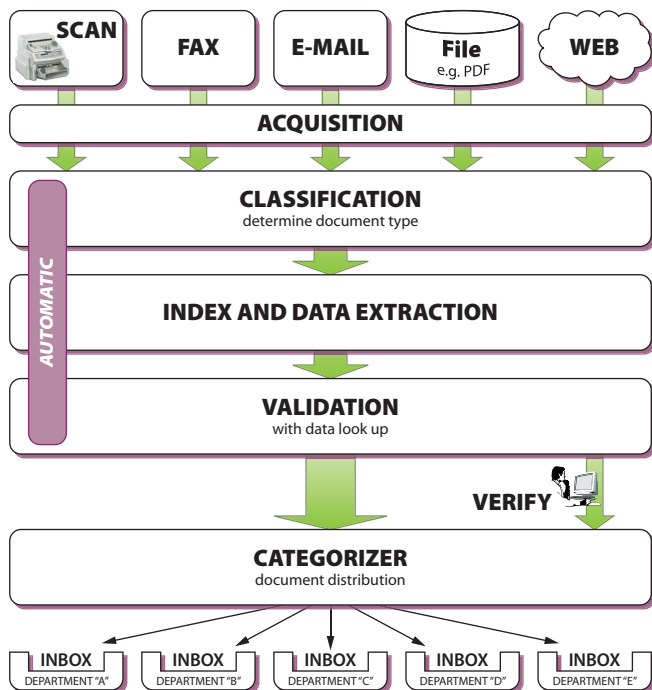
SCAN

FAX

E-MAIL

File
e.g. PDF

WEB

ACQUISITION

AUTOMATIC

CLASSIFICATION
determine document type

INDEX AND DATA EXTRACTION

VALIDATION
with data look up

VERIFY

CATEGORIZER
document distribution

INBOX
DEPARTMENT "A"

INBOX
DEPARTMENT "B"

INBOX
DEPARTMENT "C"

INBOX
DEPARTMENT "D"

INBOX
DEPARTMENT "E"